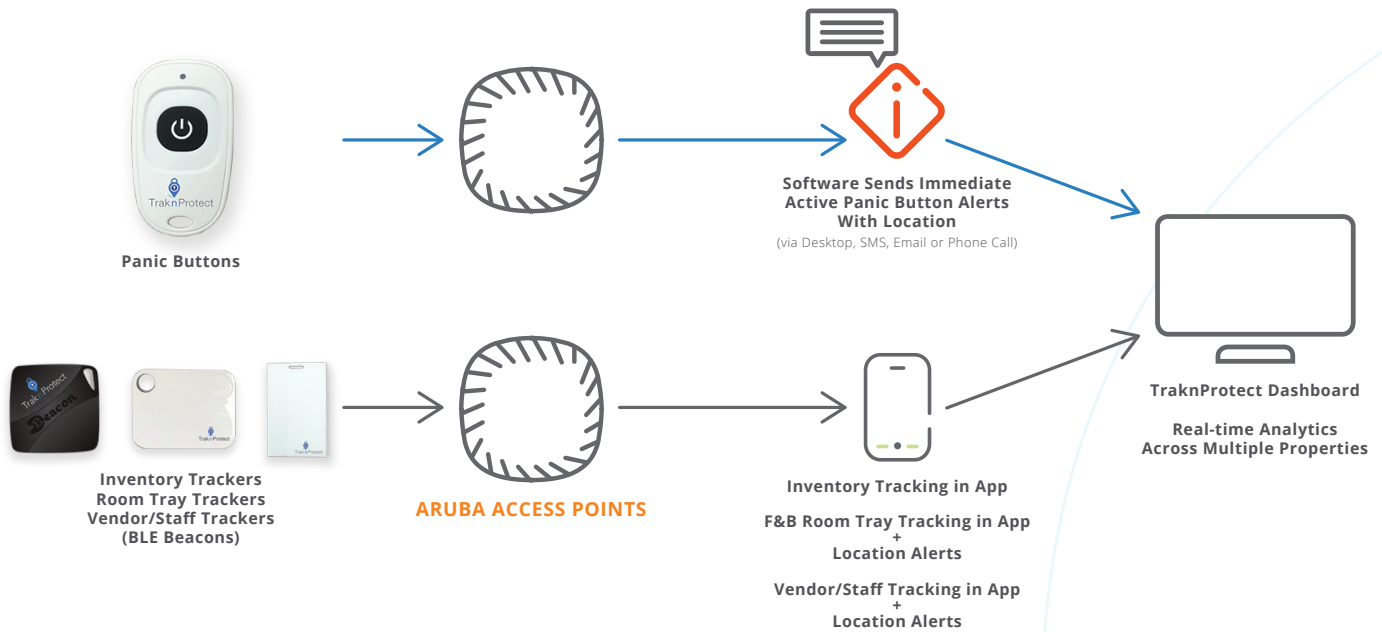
TraknProtect

Panic Buttons

Software Sends Immediate Active Panic Button Alerts With Location
(via Desktop, SMS, Email or Phone Call)

TraknProtect Dashboard

Real-time Analytics Across Multiple Properties

TraknProtect
Beacon

TraknProtect

Inventory Trackers
Room Tray Trackers
Vendor/Staff Trackers
(BLE Beacons)

ARUBA ACCESS POINTS

Inventory Tracking in App

F&B Room Tray Tracking in App
+
Location Alerts

Vendor/Staff Tracking in App
+
Location Alerts